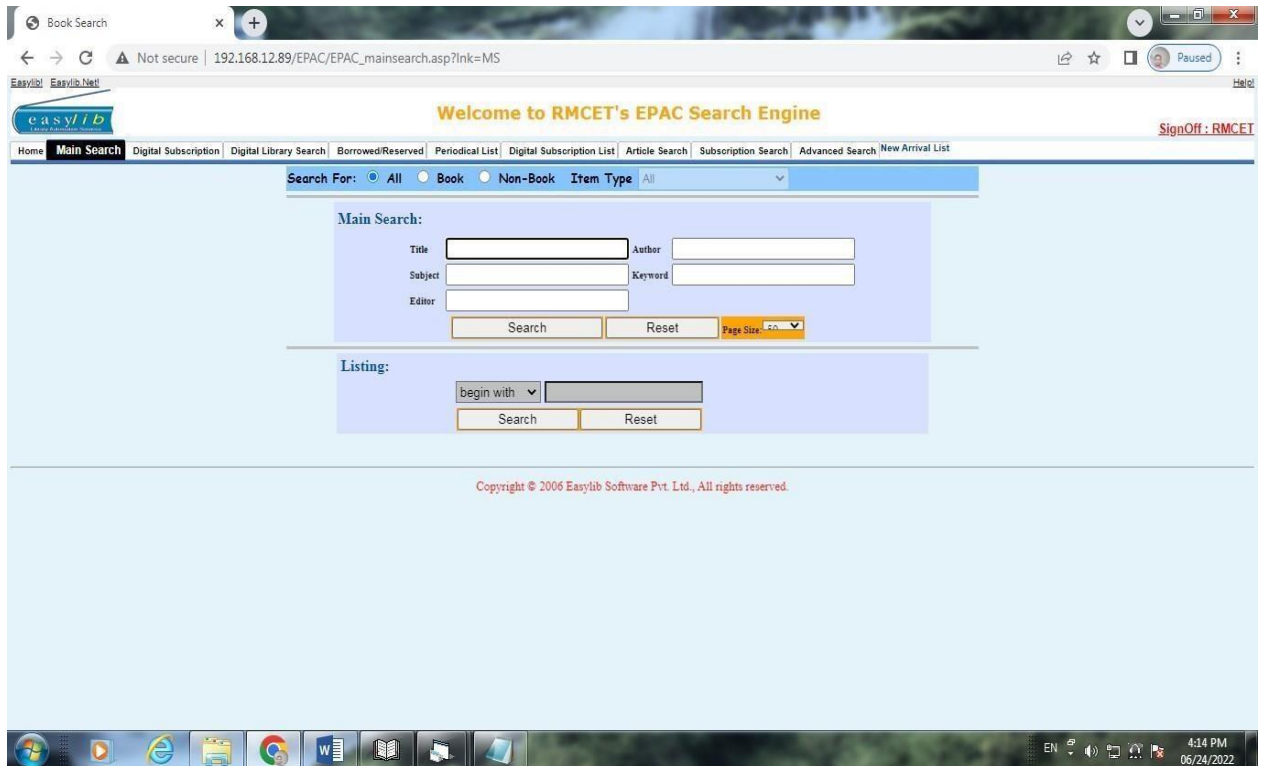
Book Search

Not secure | 192.168.12.89/EPAC/EPAC_mainsearch.asp?lnk=MS

Paused

Easylib! Easylib.Net!

Help!

easylib

Welcome to RMCET's EPAC Search Engine

SignOff : RMCET

Home | Main Search | Digital Subscription | Digital Library Search | Borrowed/Reserved | Periodical List | Digital Subscription List | Article Search | Subscription Search | Advanced Search | New Arrival List

Search For: All Book Non-Book Item Type All

Main Search:

Title
Author
Subject
Keyword
Editor

Search Reset Page Size: 50

Listing:

begin with

Search Reset

Copyright © 2006 Easylib Software Pvt. Ltd., All rights reserved.

EN 4:14 PM 06/24/2022